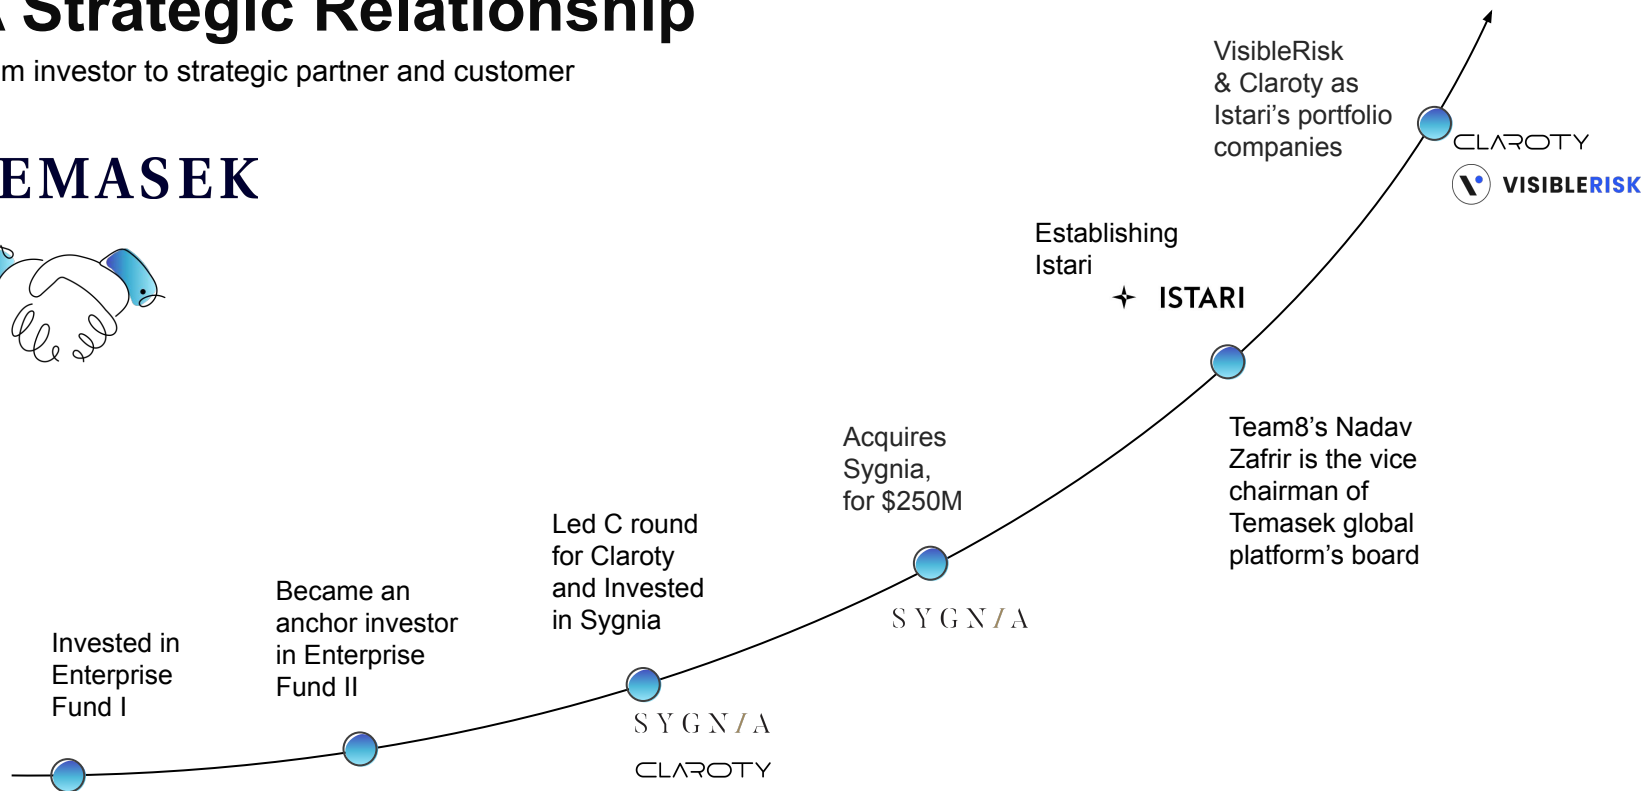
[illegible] Strategic Relationship

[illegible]m investor to strategic partner and customer

EMASEK

Invested in Enterprise Fund I

Became an anchor investor in Enterprise Fund II

Led C round for Claroty and Invested in Sygnia

SYGNIA

CLAROTY

Acquires Sygnia, for $250M

SYGNIA

Establishing Istari

ISTARI

Team8's Nadav Zafrir is the vice chairman of Temasek global platform's board

VisibleRisk & Claroty as Istari's portfolio companies

CLAROTY

VISIBLERISK